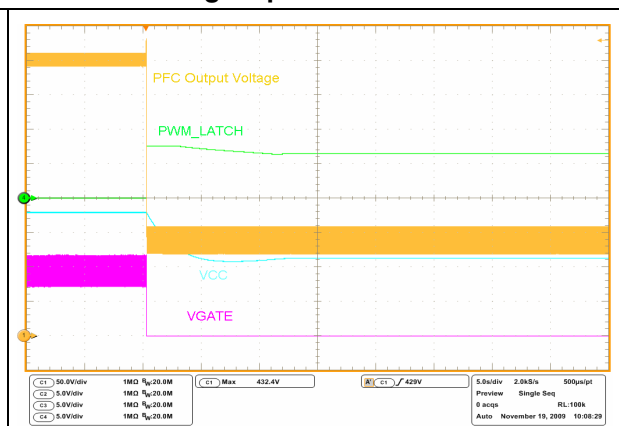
PFC Output Voltage

PWM_LATCH

VCC

VGATE

C1 50.0V/div 1MΩ $B_W$:20.0M
C2 5.0V/div 1MΩ $B_W$:20.0M
C3 5.0V/div 1MΩ $B_W$:20.0M
C4 5.0V/div 1MΩ $B_W$:20.0M

C1 Max 432.4V

A' C1 ∫ 429V

5.0s/div 2.0kS/s 500µs/pt
Preview Single Seq
0 acqs RL:100k
Auto November 19, 2009 10:08:29